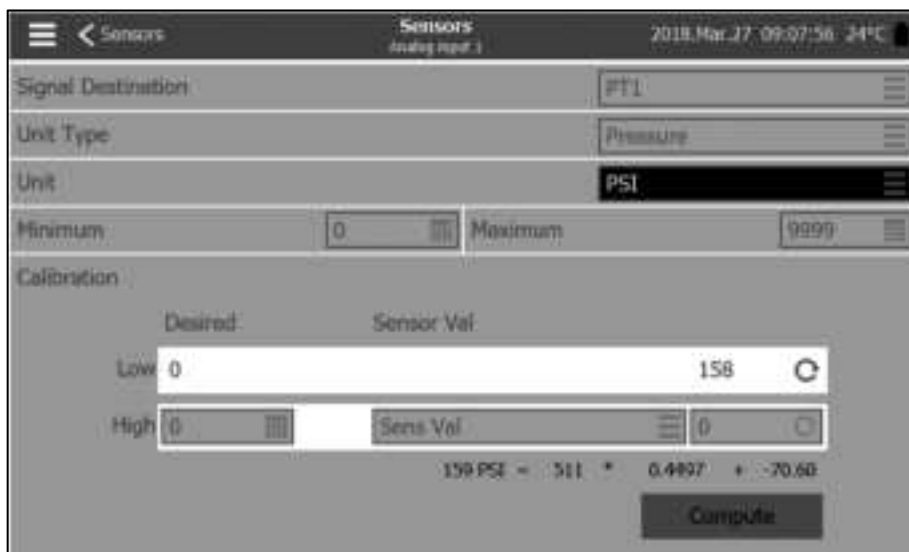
Sensors

Sensors
Analog input 1

2018.Mar.27 09:07:56 24°C

Signal Destination

PT1

Unit Type

Pressure

Unit

PSI

Minimum

0

Maximum

9999

Calibration

Desired

Sensor Val

Low

0

158

High

0

Sens Val

0

159 PSI = 511 * 0.4497 + -70.60

Compute